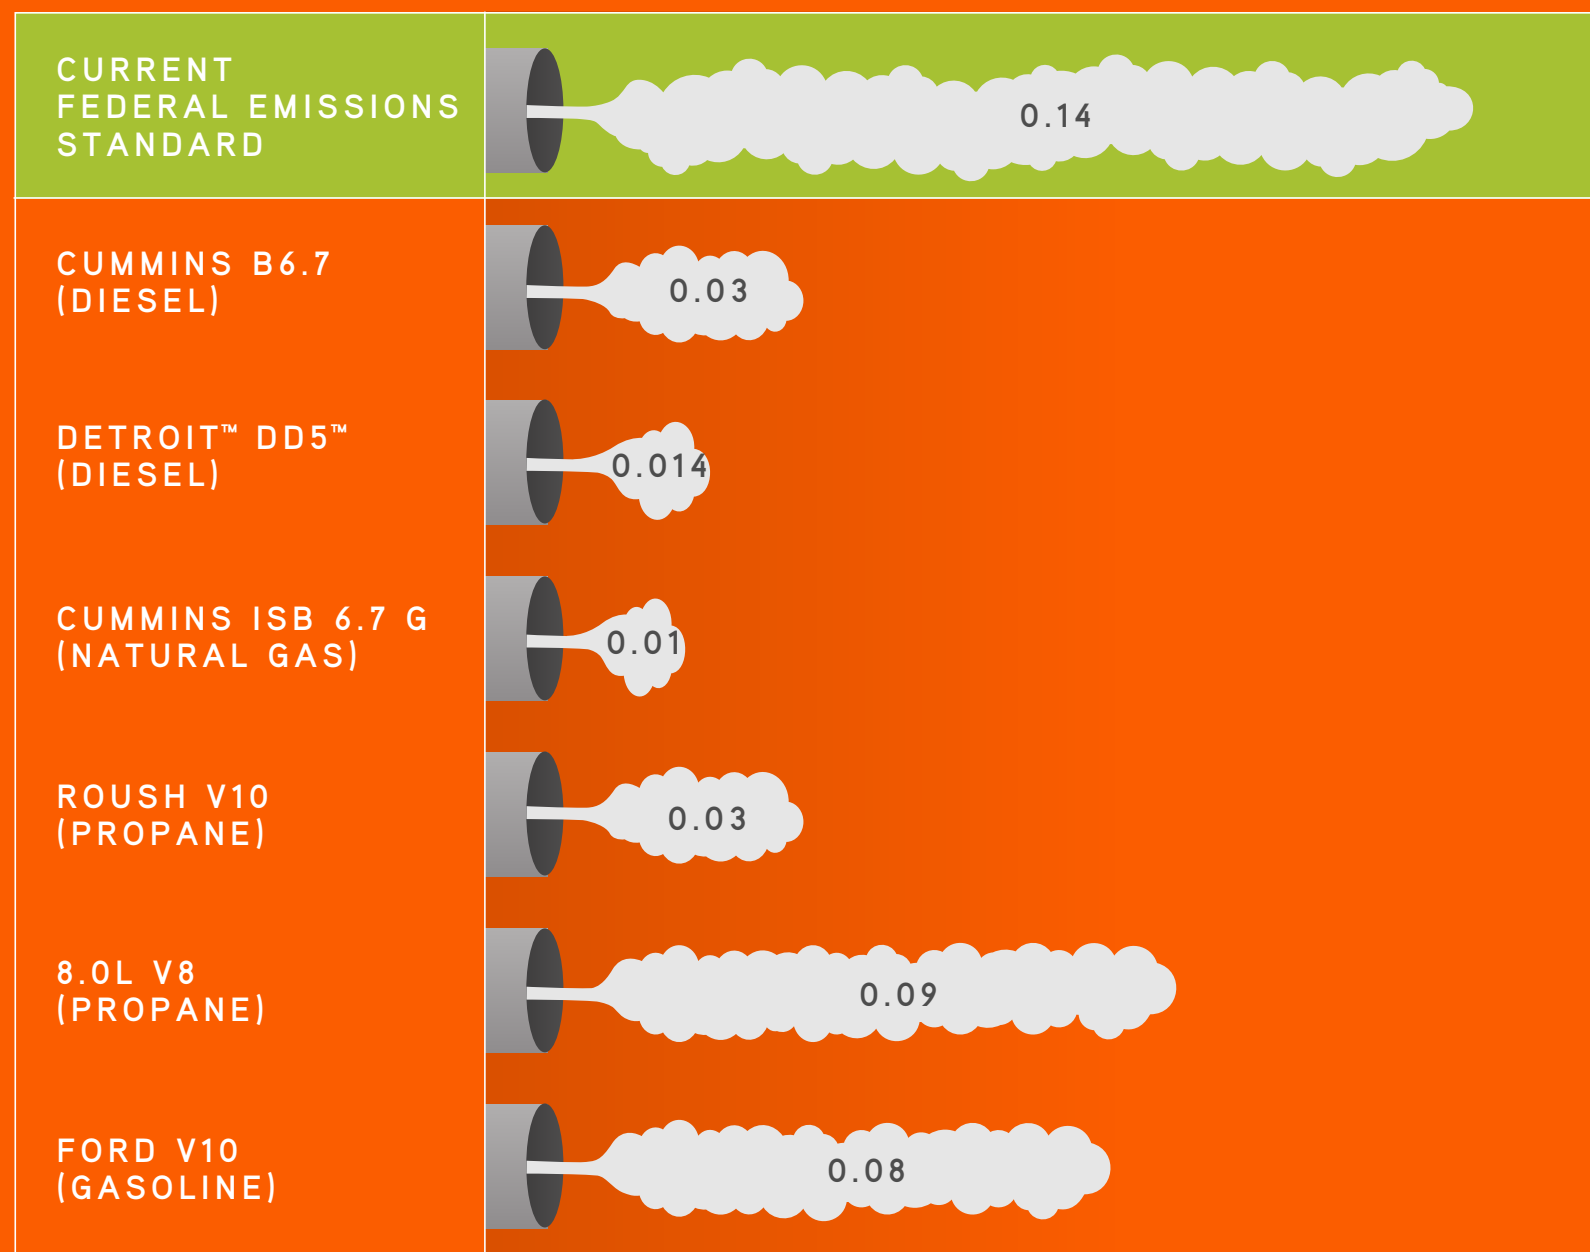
CURRENT FEDERAL EMISSIONS STANDARD

0.14

CUMMINS B6.7 (DIESEL)

0.03

DETROIT™ DD5™ (DIESEL)

0.014

CUMMINS ISB 6.7 G (NATURAL GAS)

0.01

ROUSH V10 (PROPANE)

0.03

8.0L V8 (PROPANE)

0.09

FORD V10 (GASOLINE)

0.08